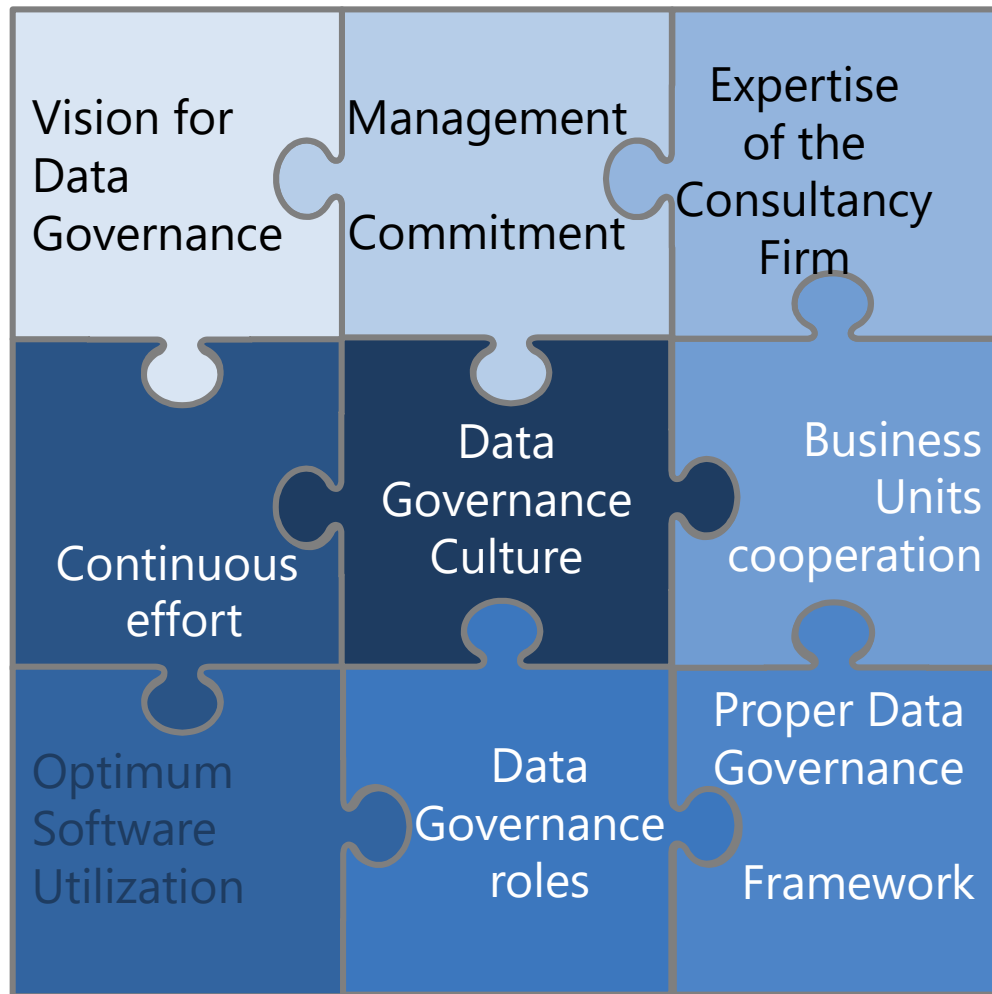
Vision for Data Governance

Management Commitment

Expertise of the Consultancy Firm

Continuous effort

Data Governance Culture

Business Units cooperation

Optimum Software Utilization

Data Governance roles

Proper Data Governance Framework